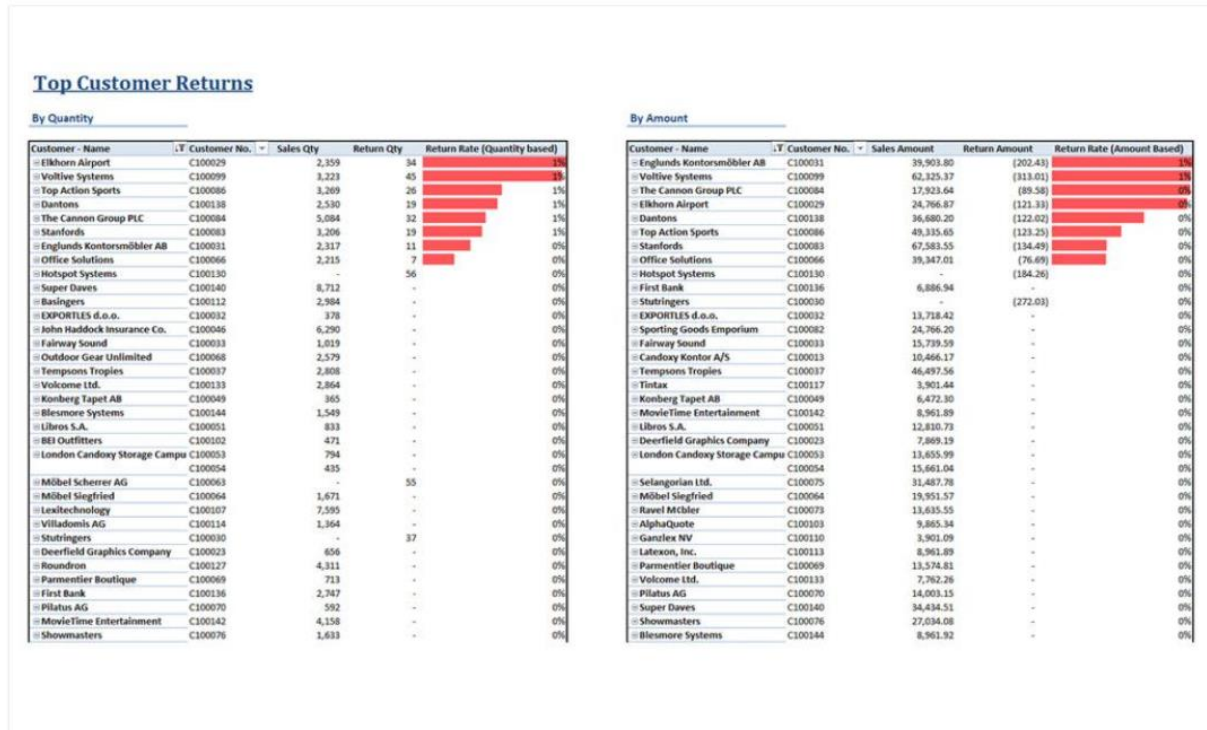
Top Customer Returns

By Quantity

| Customer - Name | Customer No. | Sales Qty | Return Qty | Return Rate (Quantity based) |
|---|---|---|---|---|
| Elkhorn Airport | C100029 | 2,359 | 34 | 1% |
| Voltive Systems | C100099 | 3,223 | 45 | 1% |
| Top Action Sports | C100086 | 3,269 | 26 | 1% |
| Dantons | C100138 | 2,530 | 19 | 1% |
| The Cannon Group PLC | C100084 | 5,084 | 32 | 1% |
| Stanfords | C100083 | 3,206 | 19 | 1% |
| Englunds Kontorsmöbler AB | C100031 | 2,317 | 11 | 0% |
| Office Solutions | C100066 | 2,215 | 7 | 0% |
| Hotspot Systems | C100130 | - | 56 | 0% |
| Super Daves | C100140 | 8,712 | - | 0% |
| Basingers | C100112 | 2,984 | - | 0% |
| EXPORTLES d.o.o. | C100032 | 378 | - | 0% |
| John Haddock Insurance Co. | C100046 | 6,290 | - | 0% |
| Fairway Sound | C100033 | 1,019 | - | 0% |
| Outdoor Gear Unlimited | C100068 | 2,579 | - | 0% |
| Tempsons Tropies | C100037 | 2,808 | - | 0% |
| Volcome Ltd. | C100133 | 2,864 | - | 0% |
| Konberg Tapet AB | C100049 | 365 | - | 0% |
| Blesmore Systems | C100144 | 1,549 | - | 0% |
| Libros S.A. | C100051 | 833 | - | 0% |
| BEI Outfitters | C100102 | 471 | - | 0% |
| London Candoxy Storage Campu | C100053 | 794 | - | 0% |
| | C100054 | 435 | - | 0% |
| Möbel Scherrer AG | C100063 | - | 55 | 0% |
| Möbel Siegfried | C100064 | 1,671 | - | 0% |
| Lexitechnology | C100107 | 7,595 | - | 0% |
| Villadomis AG | C100114 | 1,364 | - | 0% |
| Stutringers | C100030 | - | 37 | 0% |
| Deerfield Graphics Company | C100023 | 656 | - | 0% |
| Roundron | C100127 | 4,311 | - | 0% |
| Parmentier Boutique | C100069 | 713 | - | 0% |
| First Bank | C100136 | 2,747 | - | 0% |
| Pilatus AG | C100070 | 592 | - | 0% |
| MovieTime Entertainment | C100142 | 4,158 | - | 0% |
| Showmasters | C100076 | 1,633 | - | 0% |

By Amount

| Customer - Name | Customer No. | Sales Amount | Return Amount | Return Rate (Amount Based) |
|---|---|---|---|---|
| Englunds Kontorsmöbler AB | C100031 | 39,903.80 | (202.43) | 1% |
| Voltive Systems | C100099 | 62,325.37 | (313.01) | 1% |
| The Cannon Group PLC | C100084 | 17,923.64 | (89.58) | 0% |
| Elkhorn Airport | C100029 | 24,766.87 | (121.33) | 0% |
| Dantons | C100138 | 36,680.20 | (122.02) | 0% |
| Top Action Sports | C100086 | 49,335.65 | (123.25) | 0% |
| Stanfords | C100083 | 67,583.55 | (134.49) | 0% |
| Office Solutions | C100066 | 39,347.01 | (76.69) | 0% |
| Hotspot Systems | C100130 | - | (184.26) | 0% |
| First Bank | C100136 | 6,886.94 | - | 0% |
| Stutringers | C100030 | - | (272.03) | 0% |
| EXPORTLES d.o.o. | C100032 | 13,718.42 | - | 0% |
| Sporting Goods Emporium | C100082 | 24,766.20 | - | 0% |
| Fairway Sound | C100033 | 15,739.59 | - | 0% |
| Candoxy Kontor A/S | C100013 | 10,466.17 | - | 0% |
| Tempsons Tropies | C100037 | 46,497.56 | - | 0% |
| Tintax | C100117 | 3,901.44 | - | 0% |
| Konberg Tapet AB | C100049 | 6,472.30 | - | 0% |
| MovieTime Entertainment | C100142 | 8,961.89 | - | 0% |
| Libros S.A. | C100051 | 12,810.73 | - | 0% |
| Deerfield Graphics Company | C100023 | 7,869.19 | - | 0% |
| London Candoxy Storage Campu | C100053 | 13,655.99 | - | 0% |
| | C100054 | 15,661.04 | - | 0% |
| Selangorian Ltd. | C100075 | 31,487.78 | - | 0% |
| Möbel Siegfried | C100064 | 19,951.57 | - | 0% |
| Ravel Möbler | C100073 | 13,635.55 | - | 0% |
| AlphaQuote | C100103 | 9,865.34 | - | 0% |
| Ganzlex NV | C100110 | 3,901.09 | - | 0% |
| Latexon, Inc. | C100113 | 8,961.89 | - | 0% |
| Parmentier Boutique | C100069 | 13,574.81 | - | 0% |
| Volcome Ltd. | C100133 | 7,762.26 | - | 0% |
| Pilatus AG | C100070 | 14,003.15 | - | 0% |
| Super Daves | C100140 | 34,434.51 | - | 0% |
| Showmasters | C100076 | 27,034.08 | - | 0% |
| Blesmore Systems | C100144 | 8,961.92 | - | 0% |